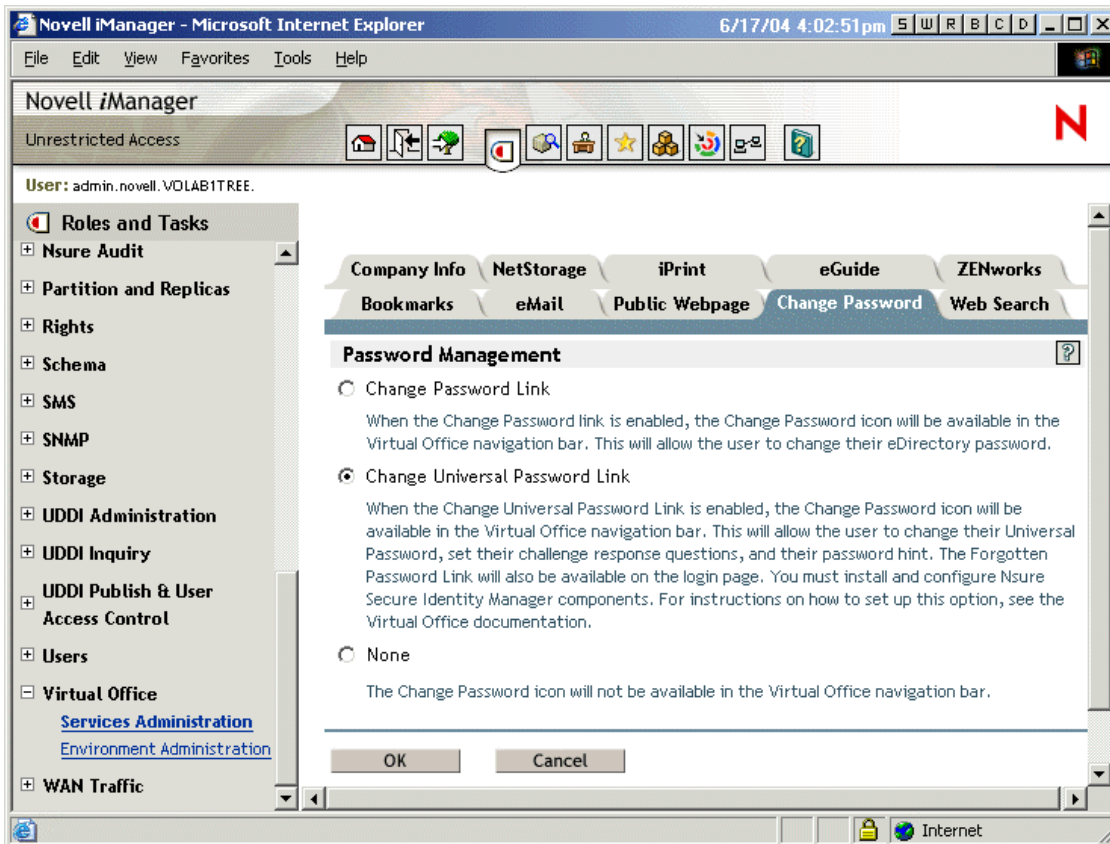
Novell iManager - Microsoft Internet Explorer 6/17/04 4:02:51pm S W R B C D

File Edit View Favorites Tools Help

Novell iManager

Unrestricted Access

N

User: admin.novell.VOLAB1TREE.

Roles and Tasks

Nsure Audit

Partition and Replicas

Rights

Schema

SMS

SNMP

Storage

UDDI Administration

UDDI Inquiry

UDDI Publish & User Access Control

Users

Virtual Office

Services Administration

Environment Administration

WAN Traffic

Company Info NetStorage iPrint eGuide ZENworks

Bookmarks eMail Public Webpage Change Password Web Search

Password Management

Change Password Link

When the Change Password link is enabled, the Change Password icon will be available in the Virtual Office navigation bar. This will allow the user to change their eDirectory password.

Change Universal Password Link

When the Change Universal Password Link is enabled, the Change Password icon will be available in the Virtual Office navigation bar. This will allow the user to change their Universal Password, set their challenge response questions, and their password hint. The Forgotten Password Link will also be available on the login page. You must install and configure Nsure Secure Identity Manager components. For instructions on how to set up this option, see the Virtual Office documentation.

None

The Change Password icon will not be available in the Virtual Office navigation bar.

OK Cancel

Internet